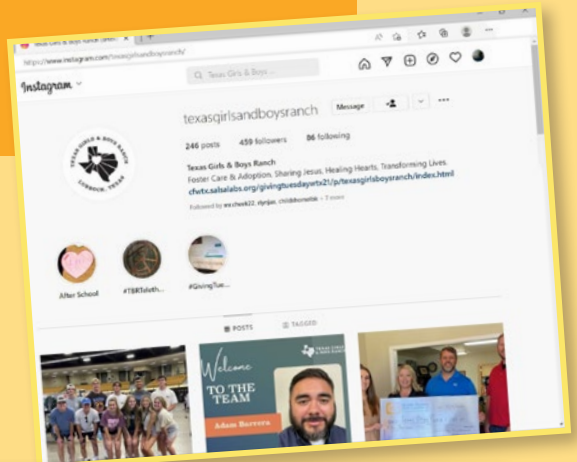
https://www.instagram.com/texasgirlsandboysranch/

Instagram

Texas Girls & Boys...

texasgirlsandboysranch

Message

246 posts 459 followers 86 following

Texas Girls & Boys Ranch
Foster Care & Adoption. Sharing Jesus. Healing Hearts. Transforming Lives.
cfwtx.salsalabs.org/givingtuesdaywtx21/p/texasgirlsboysranch/index.html

Followed by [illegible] + 7 more

TEXAS GIRLS & BOYS RANCH LUBBOCK, TEXAS

After School

#TBRTeleth...

#GivingTue...

POSTS

TAGGED

Welcome TO THE TEAM

Adam Barrera

TEXAS GIRLS & BOYS RANCH